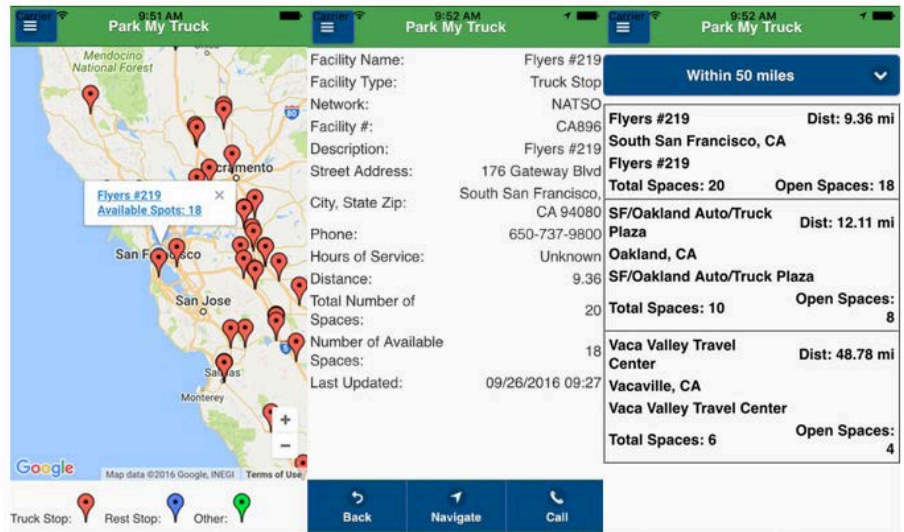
Carrier 9:51 AM
Park My Truck
Mendocino National Forest
Flyers #219
Available Spots: 18
×
Sacramento
San Francisco
San Jose
Salinas
Monterey
80
5
+
−
Google
Map data ©2016 Google, INEGI Terms of Use
Truck Stop: Rest Stop: Other:

Carrier 9:52 AM
Park My Truck

| | |
|---|---|
| Facility Name: | Flyers #219 |
| Facility Type: | Truck Stop |
| Network: | NATSO |
| Facility #: | CA896 |
| Description: | Flyers #219 |
| Street Address: | 176 Gateway Blvd |
| City, State Zip: | South San Francisco, CA 94080 |
| Phone: | 650-737-9800 |
| Hours of Service: | Unknown |
| Distance: | 9.36 |
| Total Number of Spaces: | 20 |
| Number of Available Spaces: | 18 |
| Last Updated: | 09/26/2016 09:27 |

Back Navigate Call

Carrier 9:52 AM
Park My Truck
Within 50 miles

Flyers #219 Dist: 9.36 mi
South San Francisco, CA
Flyers #219
Total Spaces: 20 Open Spaces: 18

SF/Oakland Auto/Truck Plaza Dist: 12.11 mi
Oakland, CA
SF/Oakland Auto/Truck Plaza
Total Spaces: 10 Open Spaces: 8

Vaca Valley Travel Center Dist: 48.78 mi
Vacaville, CA
Vaca Valley Travel Center
Total Spaces: 6 Open Spaces: 4